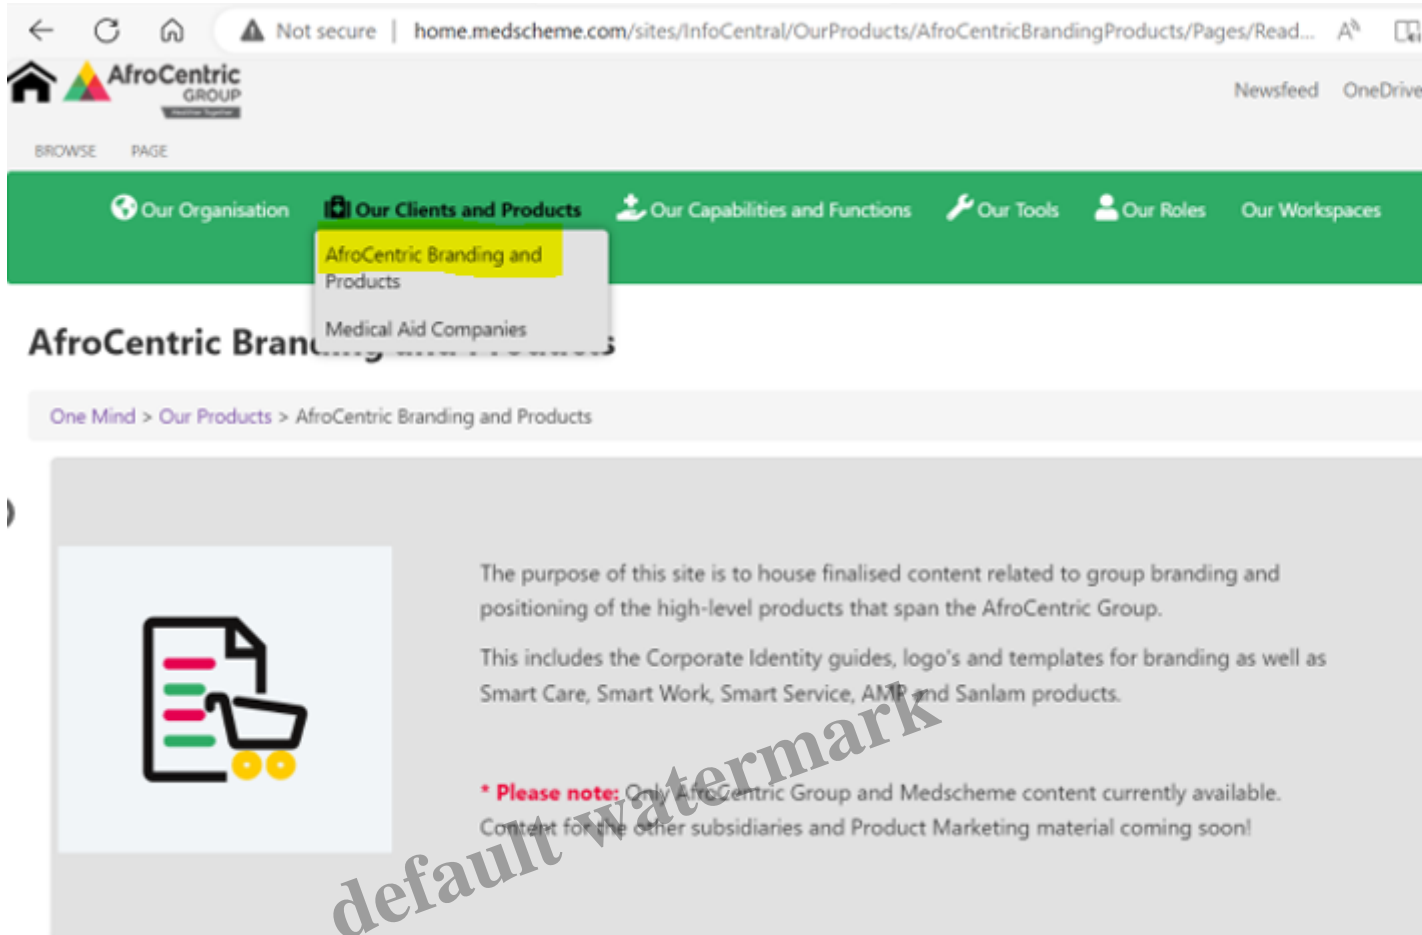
Not secure | home.medscheme.com/sites/InfoCentral/OurProducts/AfroCentricBrandingProducts/Pages/Read...

AfroCentric GROUP

Newsfeed OneDrive

BROWSE PAGE

Our Organisation Our Clients and Products Our Capabilities and Functions Our Tools Our Roles Our Workspaces

AfroCentric Branding and Products

Medical Aid Companies

AfroCentric Bran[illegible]

One Mind > Our Products > AfroCentric Branding and Products

The purpose of this site is to house finalised content related to group branding and positioning of the high-level products that span the AfroCentric Group.

This includes the Corporate Identity guides, logo's and templates for branding as well as Smart Care, Smart Work, Smart Service, AMR and Sanlam products.

* Please note: Only AfroCentric Group and Medscheme content currently available. Content for the other subsidiaries and Product Marketing material coming soon!

default watermark